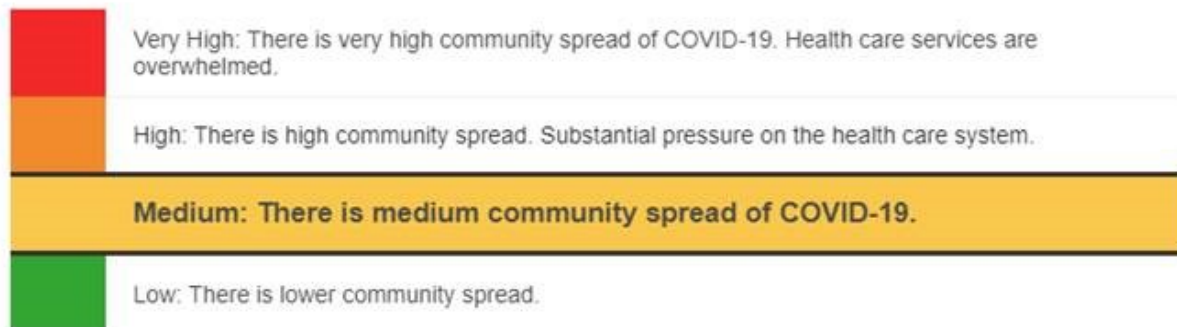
Very High: There is very high community spread of COVID-19. Health care services are overwhelmed.

High: There is high community spread. Substantial pressure on the health care system.

Medium: There is medium community spread of COVID-19.

Low: There is lower community spread.